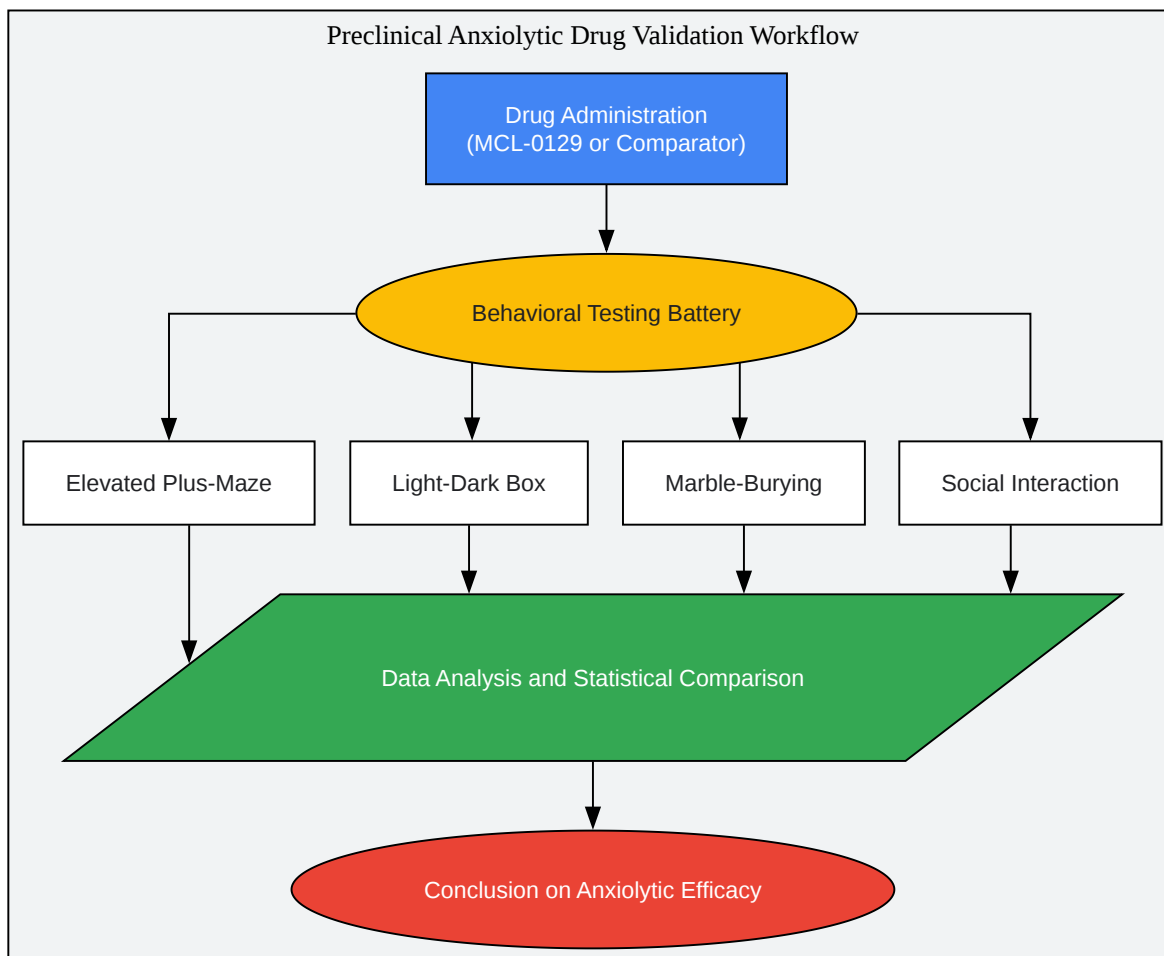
Preclinical Anxiolytic Drug Validation Workflow

Drug Administration
(MCL-0129 or Comparator)

Behavioral Testing Battery

Elevated Plus-Maze

Light-Dark Box

Marble-Burying

Social Interaction

Data Analysis and Statistical Comparison

Conclusion on Anxiolytic Efficacy